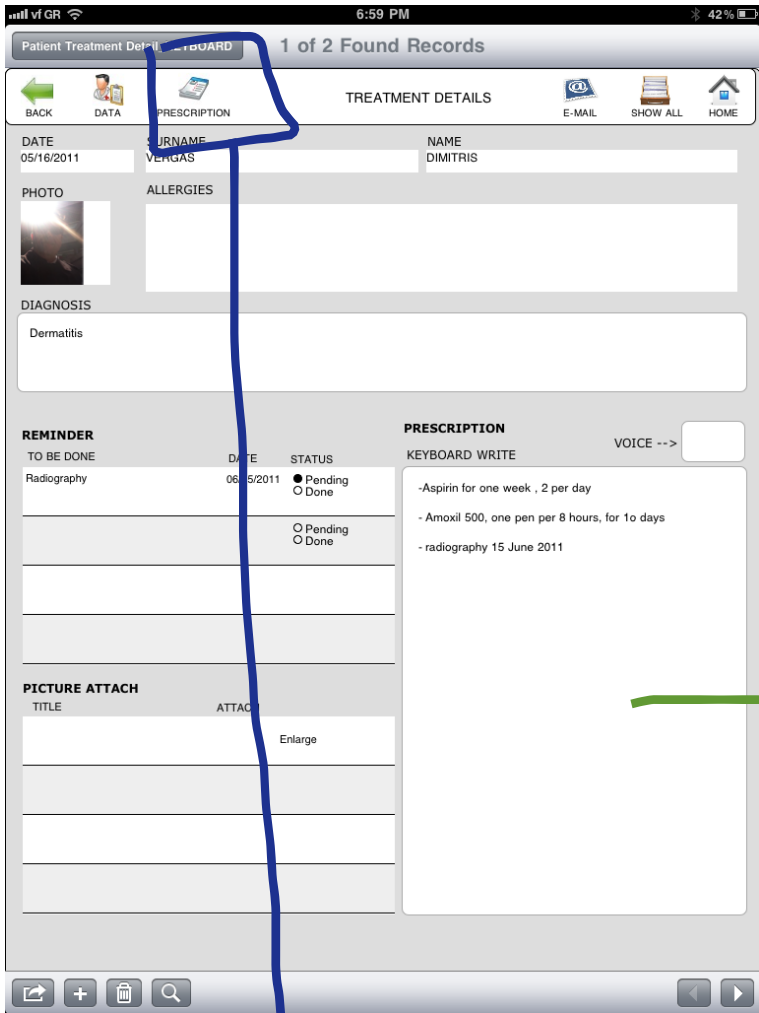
vf GR 6:59 PM 42 %

Patient Treatment Det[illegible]EYBOARD 1 of 2 Found Records

BACK DATA PRESCRIPTION TREATMENT DETAILS E-MAIL SHOW ALL HOME

DATE
05/16/2011

SURNAME
VERGAS

NAME
DIMITRIS

PHOTO

ALLERGIES

DIAGNOSIS

Dermatitis

REMINDER

| TO BE DONE | DATE | STATUS |
|---|---|---|
| Radiography | 06/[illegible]5/2011 | Pending Done |
| | | Pending Done |
| | | |
| | | |

PICTURE ATTACH

| TITLE | ATTAC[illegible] |
|---|---|
| | Enlarge |
| | |
| | |
| | |

PRESCRIPTION

VOICE -->

KEYBOARD WRITE

-Aspirin for one week , 2 per day

- Amoxil 500, one pen per 8 hours, for 1o days

- radiography 15 June 2011